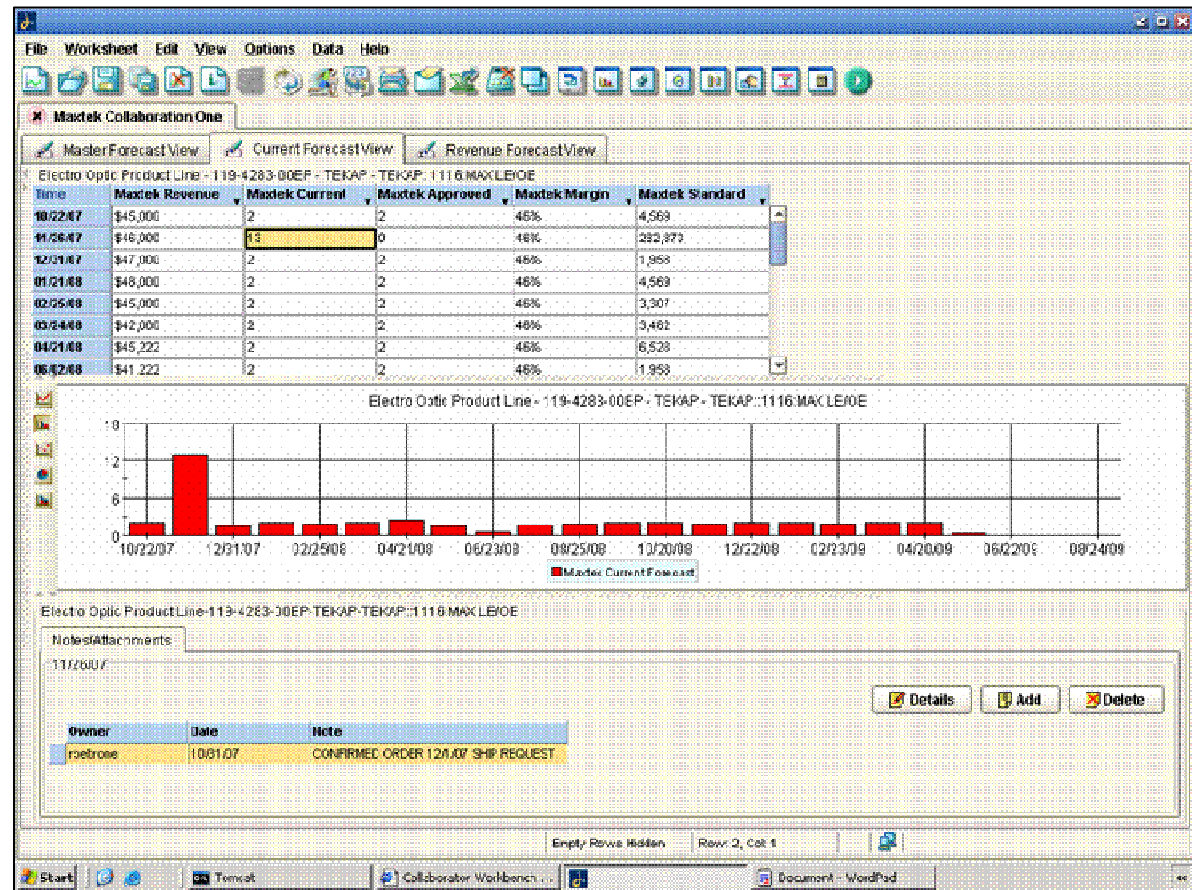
File Worksheet Edit View Options Data Help

Maxtek Collaboration One

MasterForecast View | Current Forecast View | Revenue Forecast View

Electro Optic Product Line - 119-4283-00EP - TEKAP - TEKAP::1116:MAXLE/OE

| Time | Maxtek Revenue | Maxtek Current | Maxtek Approved | Maxtek Margin | Maxtek Standard |
|---|---|---|---|---|---|
| 10/22/07 | $45,000 | 2 | 2 | 46% | 4,569 |
| 11/26/07 | $46,000 | 13 | 0 | 46% | 292,373 |
| 12/31/07 | $47,000 | 2 | 2 | 46% | 1,958 |
| 01/21/08 | $48,000 | 2 | 2 | 46% | 4,569 |
| 02/25/08 | $45,000 | 2 | 2 | 46% | 3,307 |
| 03/24/08 | $42,000 | 2 | 2 | 46% | 3,462 |
| 04/21/08 | $45,222 | 2 | 2 | 46% | 6,528 |
| 05/12/08 | $41,222 | 2 | 2 | 46% | 1,958 |

Electro Optic Product Line - 119-4283-00EP - TEKAP - TEKAP::1116:MAXLE/OE

18
12
6
0

10/22/07 12/31/07 02/25/08 04/21/08 06/23/08 08/25/08 10/20/08 12/22/08 02/23/09 04/20/09 06/22/09 08/24/09

Maxtek Current Forecast

Electro Optic Product Line-119-4283-00EP-TEKAP-TEKAP::1116:MAXLE/OE

Notes/Attachments

11/26/07

Details | Add | Delete

| Owner | Date | Note |
|---|---|---|
| rpetrone | 10/31/07 | CONFIRMED ORDER 12/1/07 SHIP REQUEST |

Empty Rows Hidden | Row: 2, Col: 1

Start | Tomcat | Collaborator Workbench ... | Document - WordPad